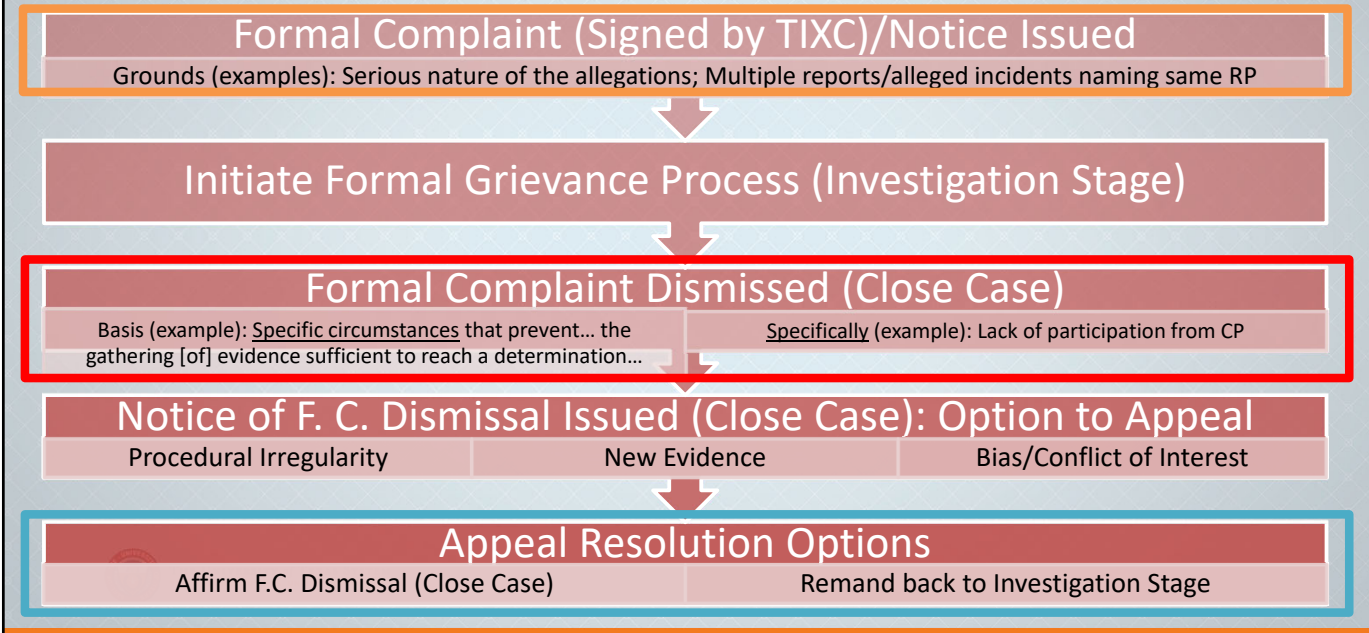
Formal Complaint (Signed by TIXC)/Notice Issued

Grounds (examples): Serious nature of the allegations; Multiple reports/alleged incidents naming same RP

Initiate Formal Grievance Process (Investigation Stage)

Formal Complaint Dismissed (Close Case)

Basis (example): Specific circumstances that prevent… the gathering [of] evidence sufficient to reach a determination…

Specifically (example): Lack of participation from CP

Notice of F. C. Dismissal Issued (Close Case): Option to Appeal

| Procedural Irregularity | New Evidence | Bias/Conflict of Interest |
|---|---|---|

Appeal Resolution Options

| Affirm F.C. Dismissal (Close Case) | Remand back to Investigation Stage |
|---|---|